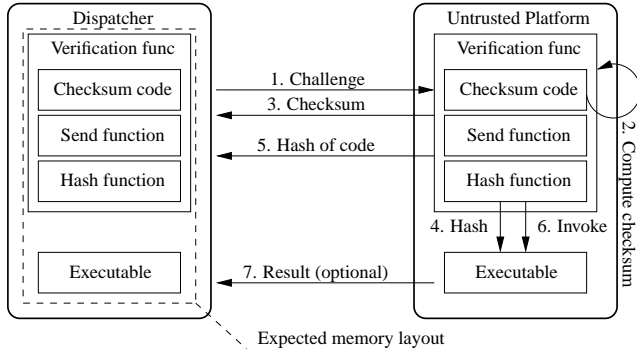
Dispatcher

Verification func

Checksum code

Send function

Hash function

Executable

1. Challenge

3. Checksum

5. Hash of code

7. Result (optional)

Untrusted Platform

Verification func

Checksum code

Send function

Hash function

4. Hash

6. Invoke

Executable

2. Compute checksum

Expected memory layout